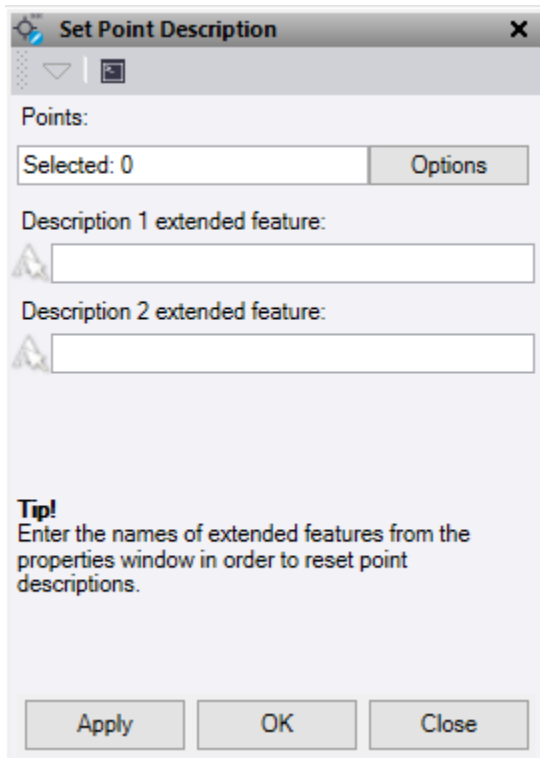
Set Point Description ×

Points:

Selected: 0

Options

Description 1 extended feature:

Description 2 extended feature:

**Tip!**
Enter the names of extended features from the properties window in order to reset point descriptions.

Apply

OK

Close